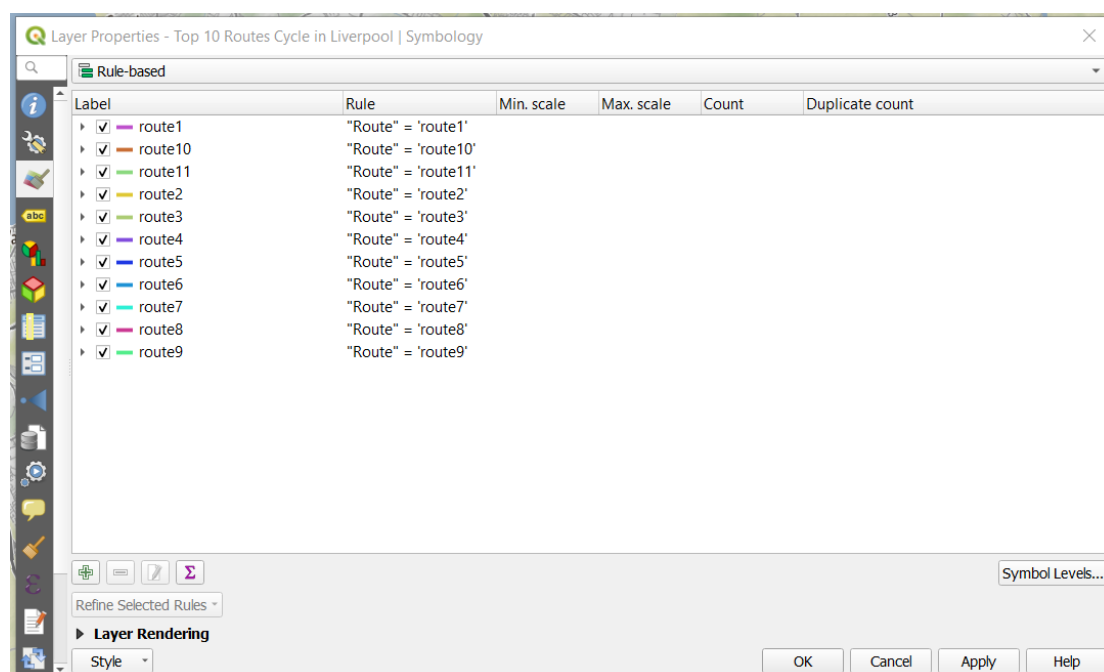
Layer Properties - Top 10 Routes Cycle in Liverpool | Symbology

Rule-based

| Label | Rule | Min. scale | Max. scale | Count | Duplicate count |
|---|---|---|---|---|---|
| route1 | "Route" = 'route1' | | | | |
| route10 | "Route" = 'route10' | | | | |
| route11 | "Route" = 'route11' | | | | |
| route2 | "Route" = 'route2' | | | | |
| route3 | "Route" = 'route3' | | | | |
| route4 | "Route" = 'route4' | | | | |
| route5 | "Route" = 'route5' | | | | |
| route6 | "Route" = 'route6' | | | | |
| route7 | "Route" = 'route7' | | | | |
| route8 | "Route" = 'route8' | | | | |
| route9 | "Route" = 'route9' | | | | |

$\Sigma$

Symbol Levels...

Refine Selected Rules

Layer Rendering

Style

OK Cancel Apply Help